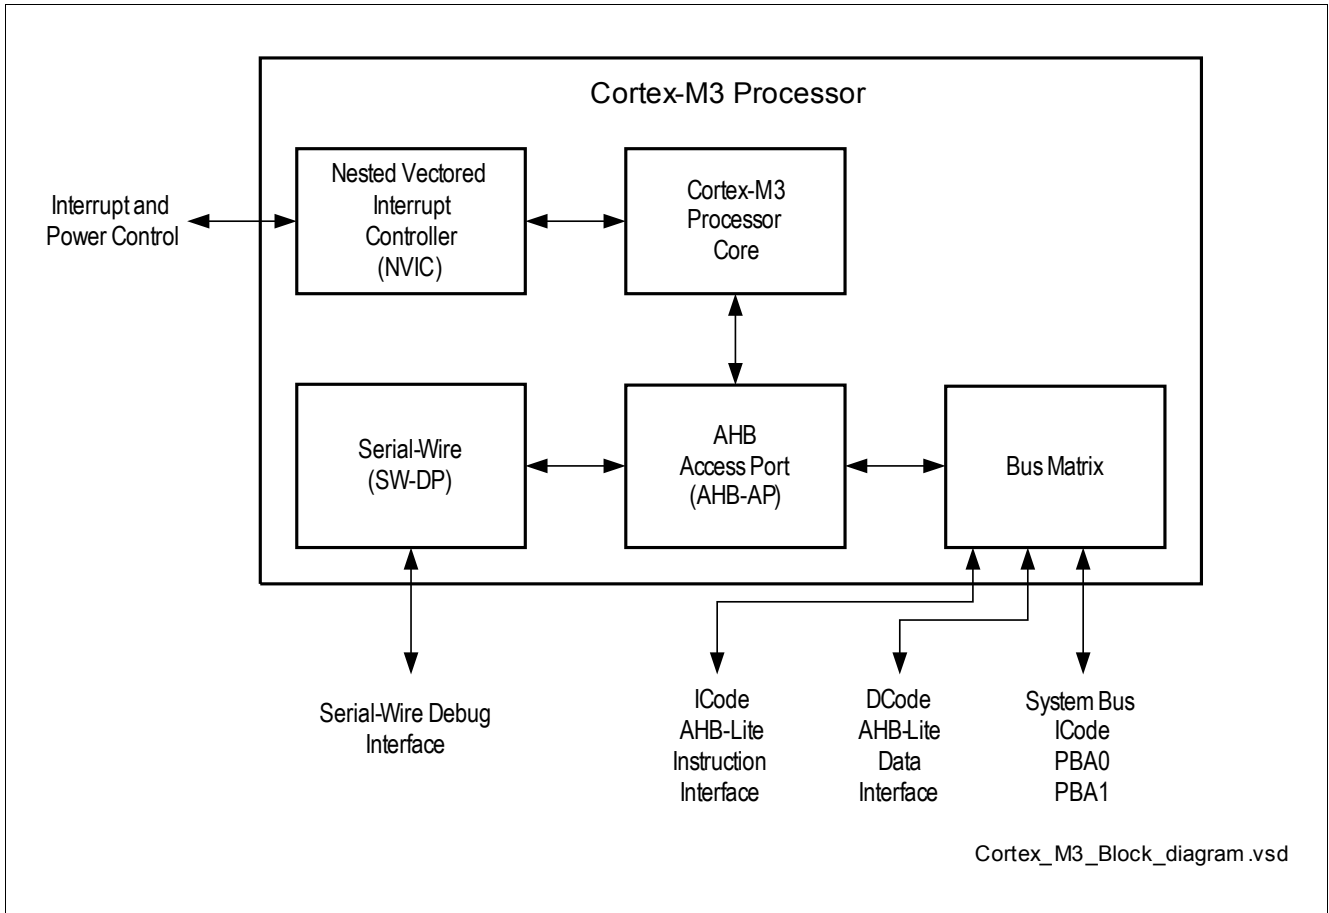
Cortex-M3 Processor

Interrupt and Power Control

Nested Vectored Interrupt Controller (NVIC)

Cortex-M3 Processor Core

Serial-Wire (SW-DP)

AHB Access Port (AHB-AP)

Bus Matrix

Serial-Wire Debug Interface

ICode AHB-Lite Instruction Interface

DCode AHB-Lite Data Interface

System Bus ICode PBA0 PBA1

Cortex_M3_Block_diagram.vsd